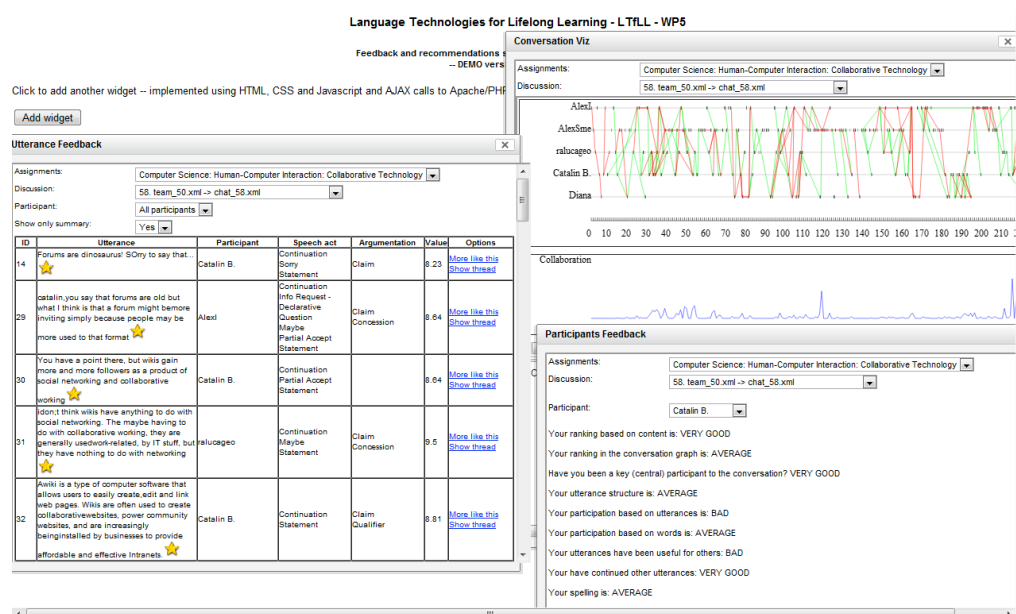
Language Technologies for Lifelong Learning - LTfLL - WP5

Feedback and recommendations s
-- DEMO vers

Click to add another widget -- implemented using HTML, CSS and Javascript and AJAX calls to Apache/PHP

Add widget

Utterance Feedback

Assignments: Computer Science: Human-Computer Interaction: Collaborative Technology
Discussion: 58. team_50.xml -> chat_58.xml
Participant: All participants
Show only summary: Yes

| ID | Utterance | Participant | Speech act | Argumentation | Value | Options |
|---|---|---|---|---|---|---|
| 14 | Forums are dinosaurus! SOrry to say that... | Catalin B. | Continuation Sorry Statement | Claim | 8.23 | More like this Show thread |
| 29 | catalin,you say that forums are old but what I think is that a forum might bemore inviting simply because people may be more used to that format | AlexI | Continuation Info Request - Declarative Question Maybe Partial Accept Statement | Claim Concession | 8.64 | More like this Show thread |
| 30 | You have a point there, but wikis gain more and more followers as a product of social networking and collaborative working | Catalin B. | Continuation Partial Accept Statement | | 8.64 | More like this Show thread |
| 31 | idon;t think wikis have anything to do with social networking. The maybe having to do with collaborative working, they are generally usedwork-related, by IT stuff, but they have nothing to do with networking | ralucageo | Continuation Maybe Statement | Claim Concession | 9.5 | More like this Show thread |
| 32 | Awiki is a type of computer software that allows users to easily create,edit and link web pages. Wikis are often used to create collaborativewebsites, power community websites, and are increasingly beinginstalled by businesses to provide affordable and effective Intranets. | Catalin B. | Continuation Statement | Claim Qualifier | 8.81 | More like this Show thread |

Conversation Viz

Assignments: Computer Science: Human-Computer Interaction: Collaborative Technology
Discussion: 58. team_50.xml -> chat_58.xml

AlexI
AlexSme
ralucageo
Catalin B.
Diana

0 10 20 30 40 50 60 70 80 90 100 110 120 130 140 150 160 170 180 190 200 210

Collaboration

Participants Feedback

Assignments: Computer Science: Human-Computer Interaction: Collaborative Technology
Discussion: 58. team_50.xml -> chat_58.xml
Participant: Catalin B.

Your ranking based on content is: VERY GOOD
Your ranking in the conversation graph is: AVERAGE
Have you been a key (central) participant to the conversation? VERY GOOD
Your utterance structure is: AVERAGE
Your participation based on utterances is: BAD
Your participation based on words is: AVERAGE
Your utterances have been useful for others: BAD
Your have continued other utterances: VERY GOOD
Your spelling is: AVERAGE